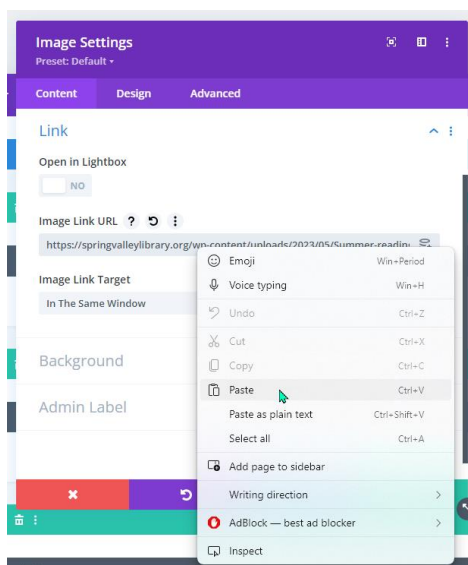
Image Settings
Preset: Default ▾

Content Design Advanced

Link

Open in Lightbox

NO

Image Link URL ? ⟲ ⋮

https://springvalleylibrary.org/wp-content/uploads/2023/05/Summer-reading

Image Link Target

In The Same Window

Background

Admin Label

Emoji Win+Period
Voice typing Win+H
Undo Ctrl+Z
Cut Ctrl+X
Copy Ctrl+C
Paste Ctrl+V
Paste as plain text Ctrl+Shift+V
Select all Ctrl+A
Add page to sidebar
Writing direction
AdBlock — best ad blocker
Inspect